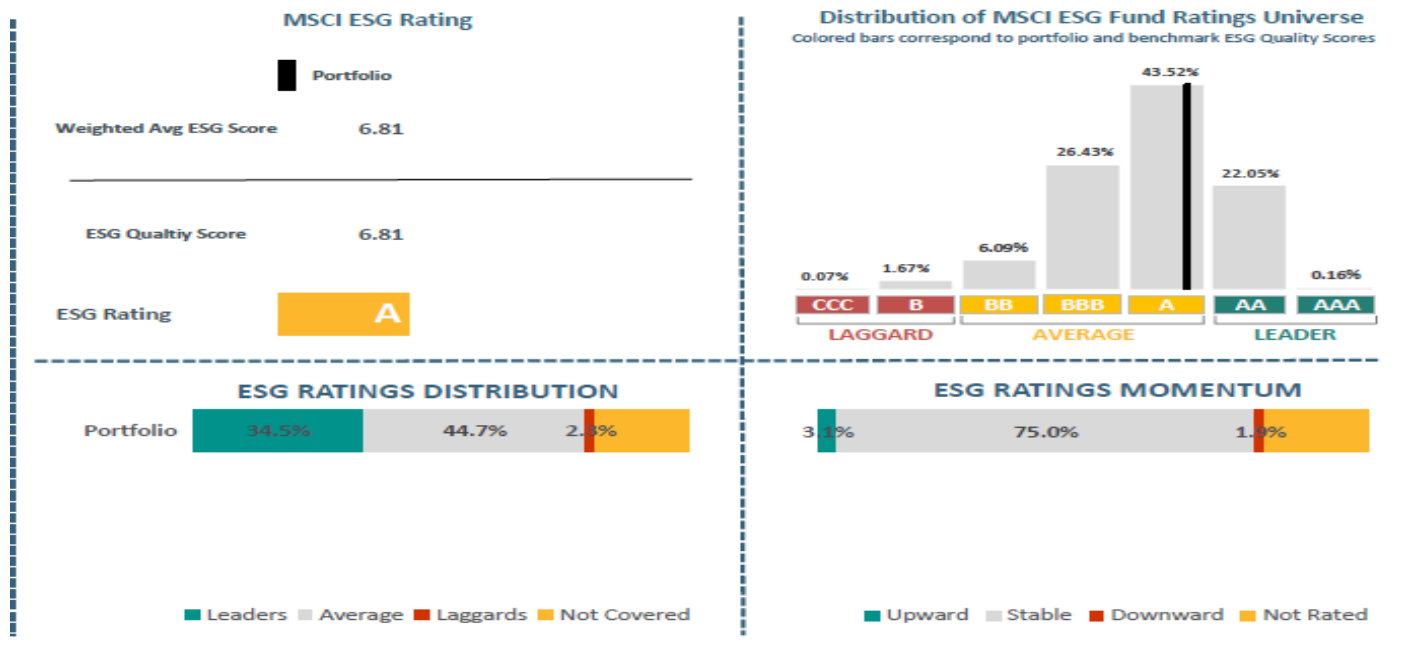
MSCI ESG Rating

Portfolio

Weighted Avg ESG Score 6.81

ESG Qualtiy Score 6.81

ESG Rating A

Distribution of MSCI ESG Fund Ratings Universe
Colored bars correspond to portfolio and benchmark ESG Quality Scores

0.07% 1.67% 6.09% 26.43% 43.52% 22.05% 0.16%

CCC B BB BBB A AA AAA

LAGGARD AVERAGE LEADER

ESG RATINGS DISTRIBUTION

Portfolio 34.5% 44.7% 2.3%

Leaders Average Laggards Not Covered

ESG RATINGS MOMENTUM

3.1% 75.0% 1.9%

Upward Stable Downward Not Rated